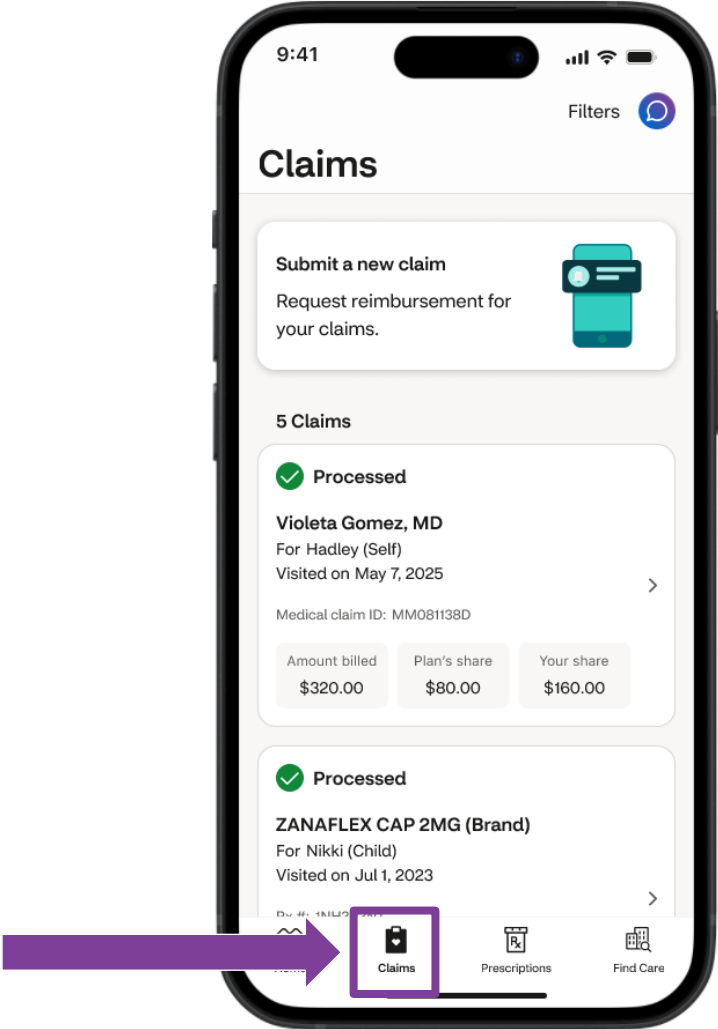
9:41

Filters

Claims

Submit a new claim

Request reimbursement for your claims.

5 Claims

Processed

Violeta Gomez, MD

For Hadley (Self)

Visited on May 7, 2025

Medical claim ID: MM081138D

| Amount billed | Plan's share | Your share |
|---|---|---|
| $320.00 | $80.00 | $160.00 |

Processed

ZANAFLEX CAP 2MG (Brand)

For Nikki (Child)

Visited on Jul 1, 2023

Rx #: 1NH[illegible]

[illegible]

Claims

Prescriptions

Find Care